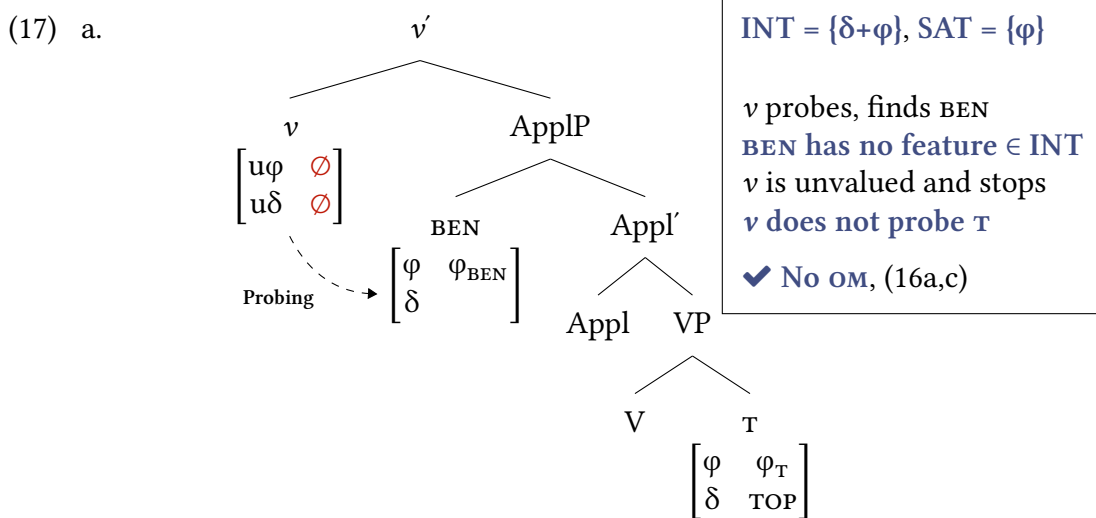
(17) a.

$v'$

$v$

$\begin{bmatrix} u\varphi & \emptyset \\ u\delta & \emptyset \end{bmatrix}$

ApplP

BEN

$\begin{bmatrix} \varphi & \varphi_{\text{BEN}} \\ \delta & \end{bmatrix}$

Probing

Appl′

Appl

VP

V

T

$\begin{bmatrix} \varphi & \varphi_{\text{T}} \\ \delta & \text{TOP} \end{bmatrix}$

INT = {δ+φ}, SAT = {φ}

$v$ probes, finds BEN
BEN has no feature ∈ INT
$v$ is unvalued and stops
$v$ does not probe T

✔ No OM, (16a,c)